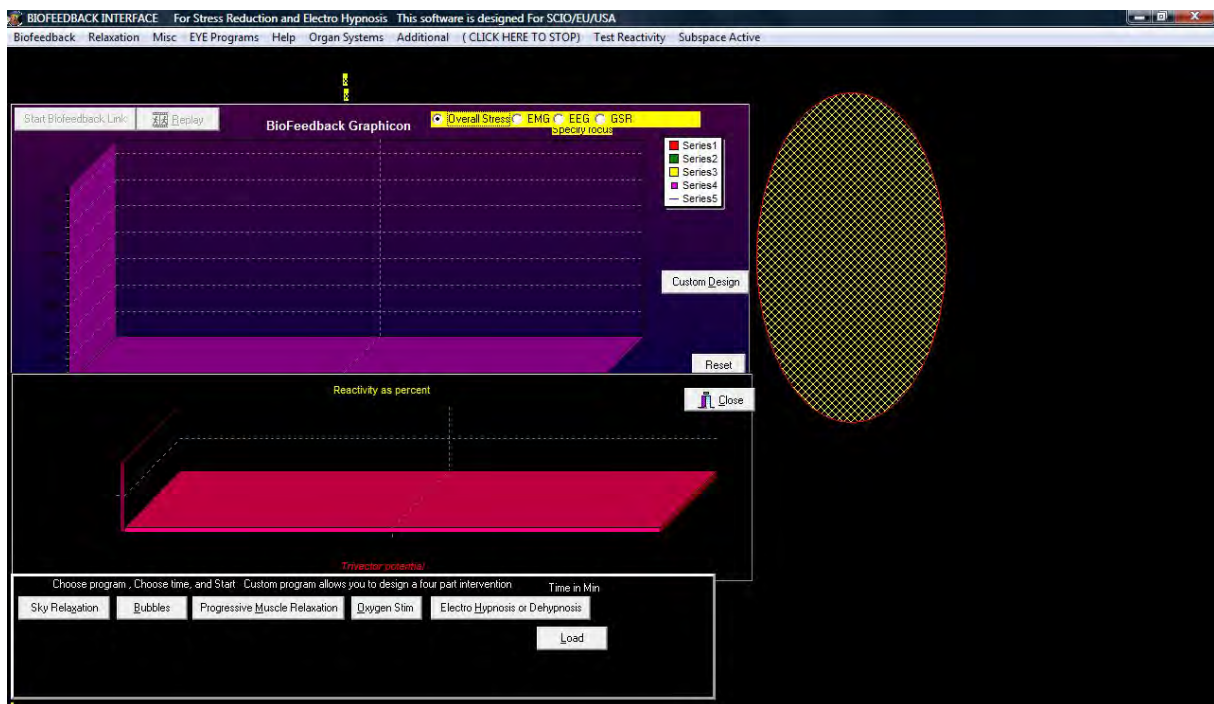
BIOFEEDBACK INTERFACE For Stress Reduction and Electro Hypnosis This software is designed For SCIO/EU/USA

Biofeedback Relaxation Misc EYE Programs Help Organ Systems Additional ( CLICK HERE TO STOP) Test Reactivity Subspace Active

Start Biofeedback Link Replay

BioFeedback Graphicon

Overall Stress EMG EEG GSR

Specify focus

Series1
Series2
Series3
Series4
Series5

Custom Design

Reset

Reactivity as percent

Close

Trivector potential

Choose program , Choose time, and Start Custom program allows you to design a four part intervention

Time in Min

Sky Relaxation Bubbles Progressive Muscle Relaxation Oxygen Stim Electro Hypnosis or Dehypnosis

Load